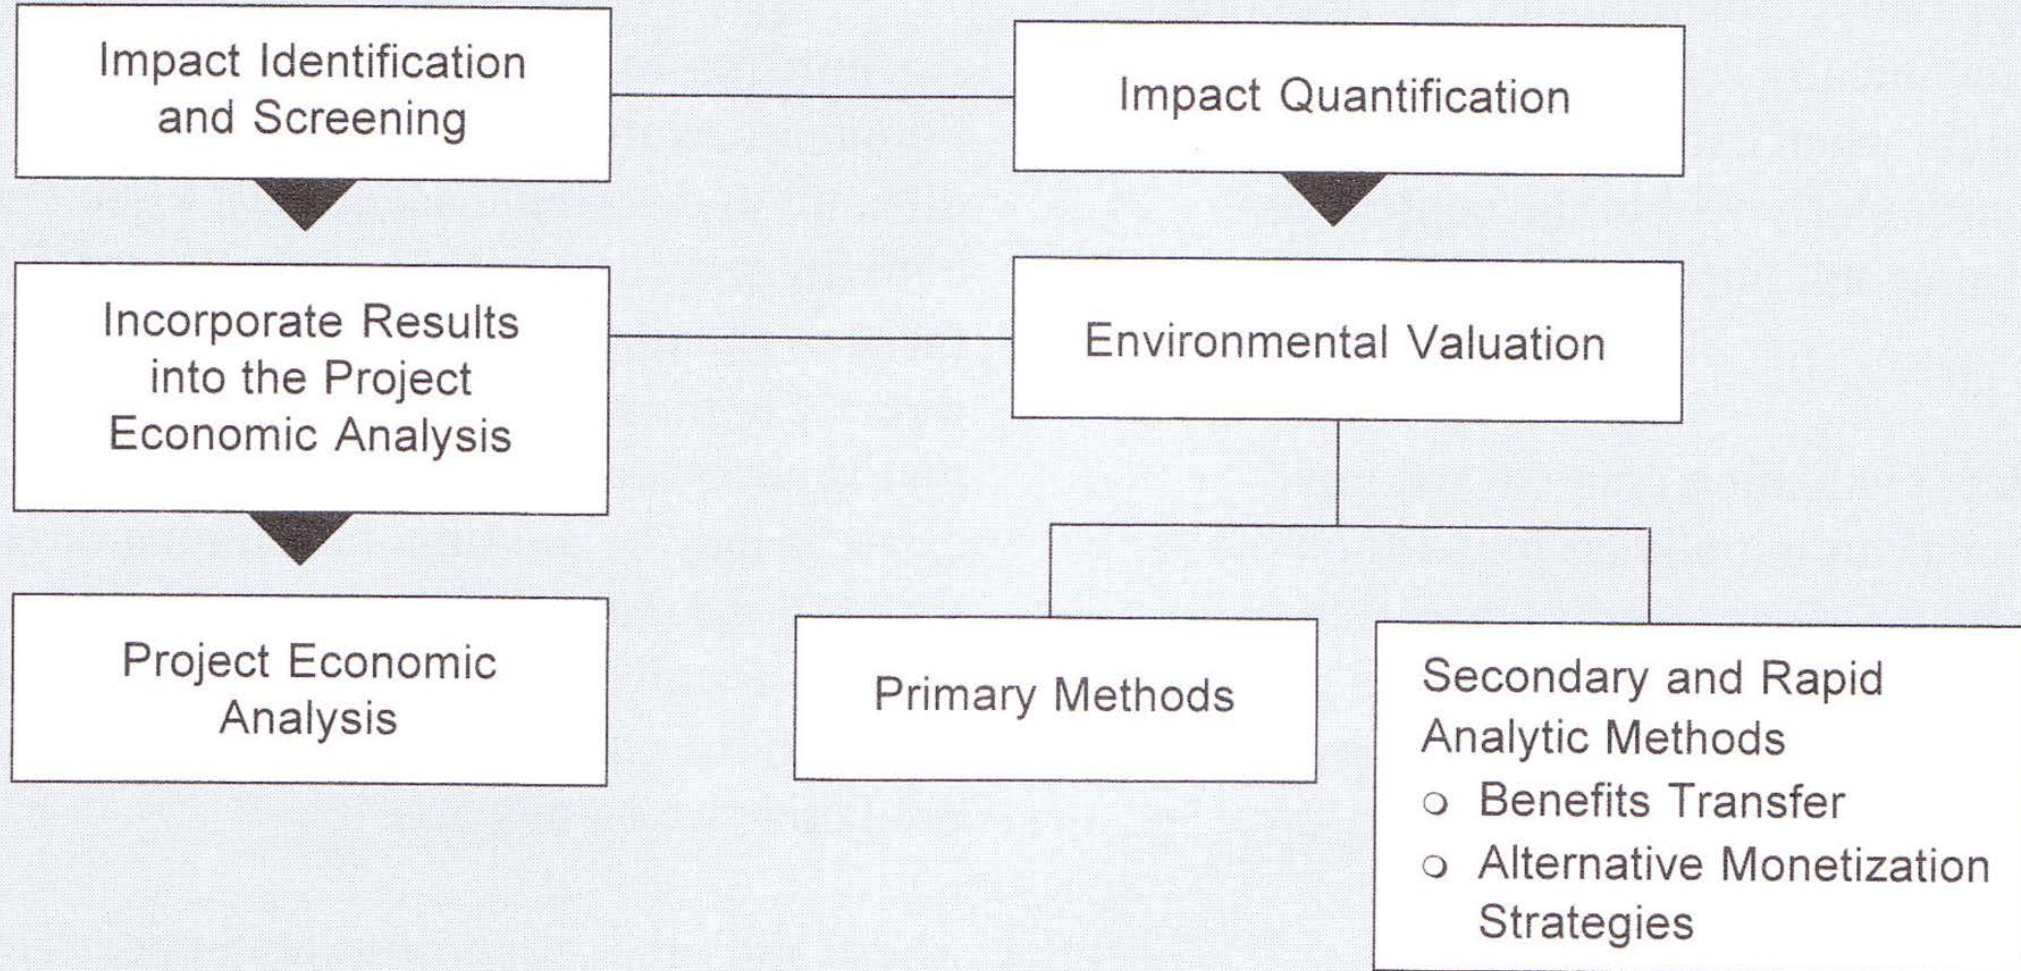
Impact Identification and Screening

Impact Quantification

Incorporate Results into the Project Economic Analysis

Environmental Valuation

Project Economic Analysis

Primary Methods

Secondary and Rapid Analytic Methods
○ Benefits Transfer
○ Alternative Monetization Strategies